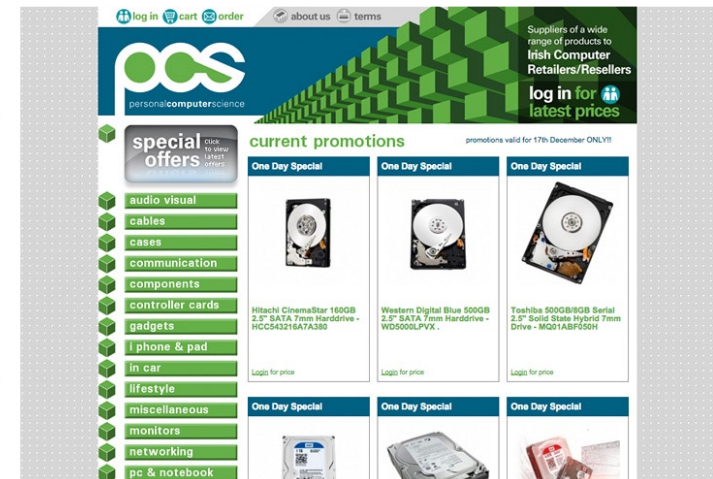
log in cart order about us terms

pcs
personalcomputerscience

Suppliers of a wide range of products to Irish Computer Retailers/Resellers

log in for latest prices

special offers click to view latest offers

audio visual
cables
cases
communication
components
controller cards
gadgets
i phone & pad
in car
lifestyle
miscellaneous
monitors
networking
pc & notebook

current promotions

promotions valid for 17th December ONLY!!

One Day Special

Hitachi CinemaStar 160GB 2.5" SATA 7mm Harddrive - HCC543216A7A380

Login for price

One Day Special

Western Digital Blue 500GB 2.5" SATA 7mm Harddrive - WD5000LPVX .

Login for price

One Day Special

Toshiba 500GB/8GB Serial 2.5" Solid State Hybrid 7mm Drive - MQ01ABF050H

Login for price

One Day Special

One Day Special

One Day Special